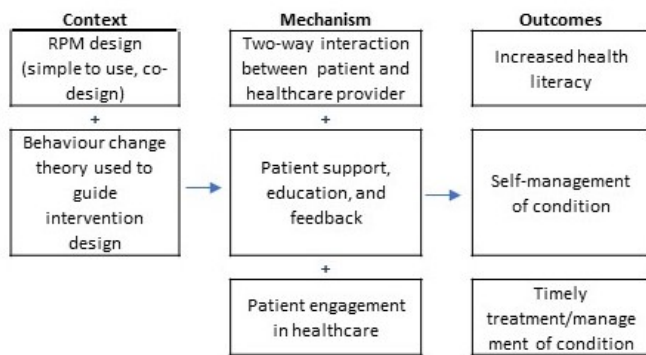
Context

RPM design (simple to use, co-design)

+

Behaviour change theory used to guide intervention design

Mechanism

Two-way interaction between patient and healthcare provider

+

Patient support, education, and feedback

+

Patient engagement in healthcare

Outcomes

Increased health literacy

Self-management of condition

Timely treatment/management of condition